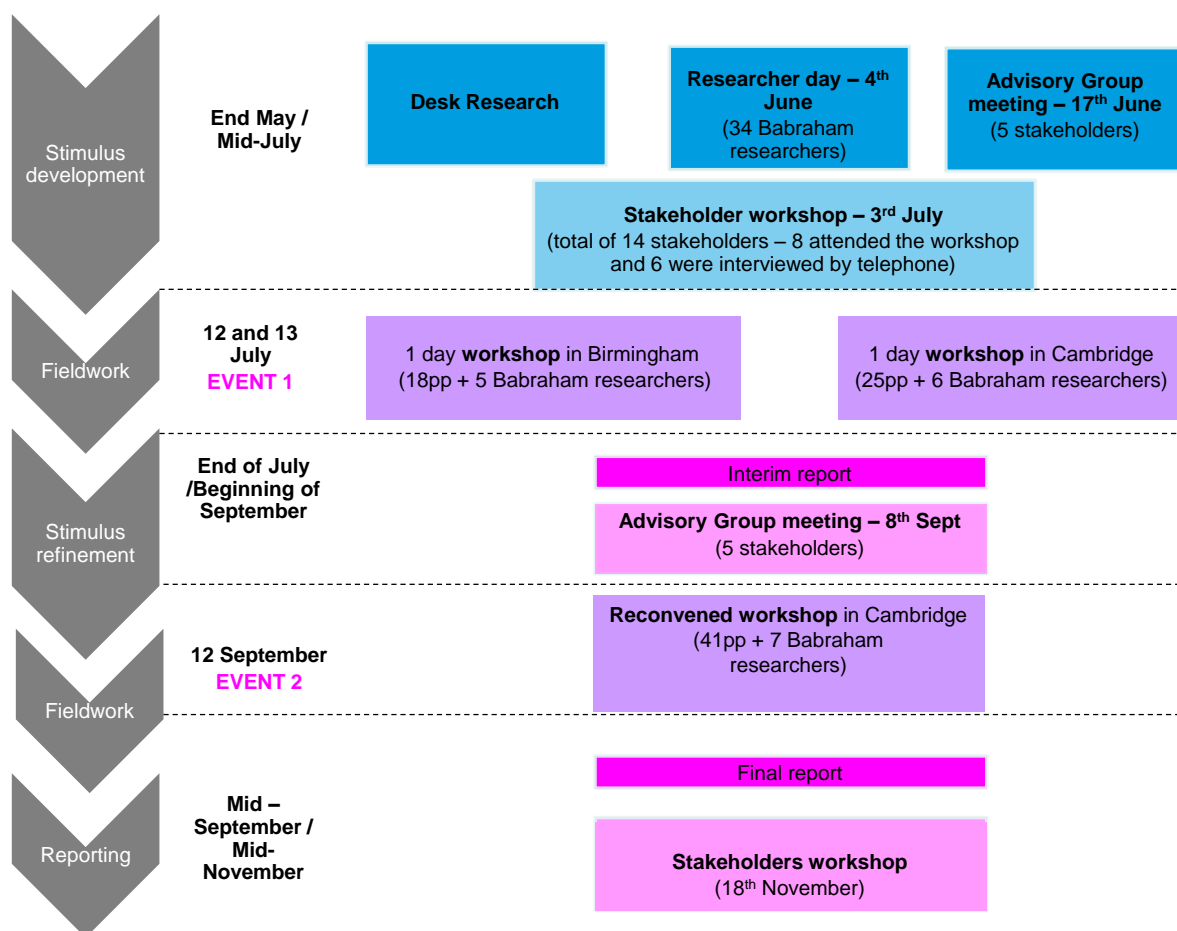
Stimulus development

End May / Mid-July

Desk Research

Researcher day – 4$^{th}$ June (34 Babraham researchers)

Advisory Group meeting – 17$^{th}$ June (5 stakeholders)

Stakeholder workshop – 3$^{rd}$ July (total of 14 stakeholders – 8 attended the workshop and 6 were interviewed by telephone)

Fieldwork

12 and 13 July
EVENT 1

1 day workshop in Birmingham (18pp + 5 Babraham researchers)

1 day workshop in Cambridge (25pp + 6 Babraham researchers)

Stimulus refinement

End of July /Beginning of September

Interim report

Advisory Group meeting – 8$^{th}$ Sept (5 stakeholders)

Fieldwork

12 September
EVENT 2

Reconvened workshop in Cambridge (41pp + 7 Babraham researchers)

Reporting

Mid – September / Mid-November

Final report

Stakeholders workshop (18$^{th}$ November)